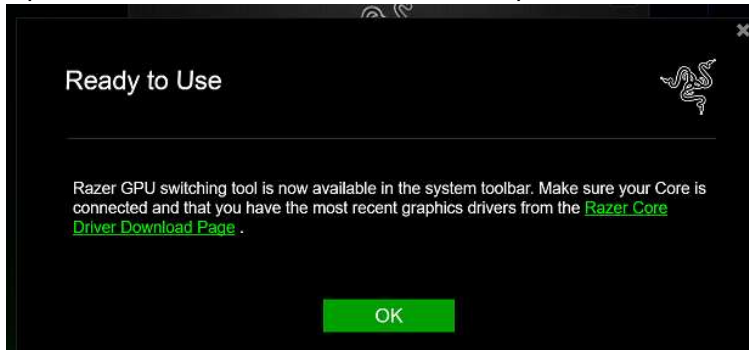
Ready to Use

Razer GPU switching tool is now available in the system toolbar. Make sure your Core is connected and that you have the most recent graphics drivers from the Razer Core Driver Download Page .

OK